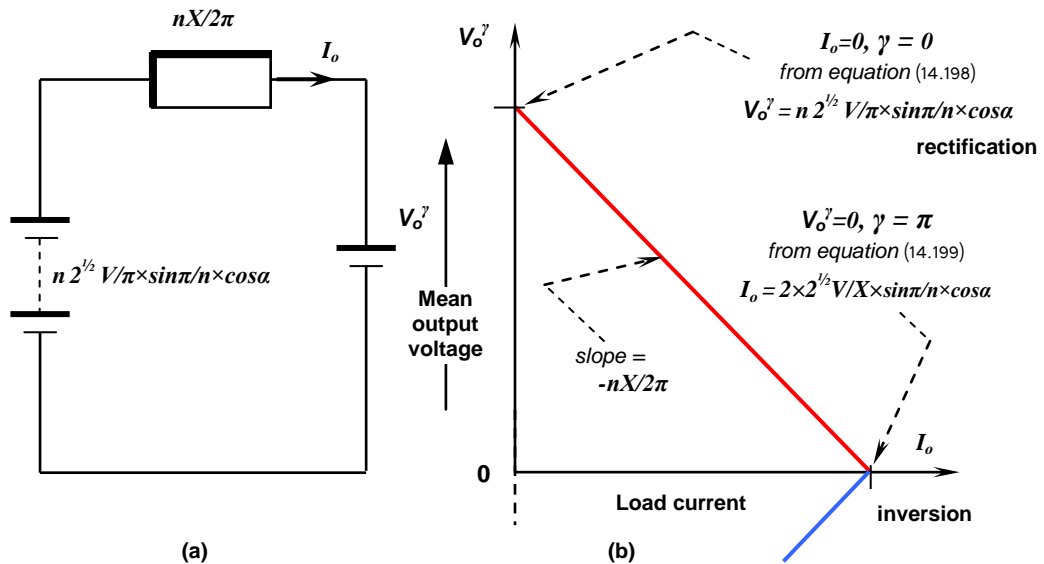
$nX/2\pi$

$I_o$

$n\,2^{1/2}\,V/\pi\times\sin\pi/n\times\cos\alpha$

$V_o^\gamma$

(a)

$V_o^\gamma$

$I_o=0,\ \gamma=0$

from equation (14.198)

$V_o^\gamma = n\,2^{1/2}\,V/\pi\times\sin\pi/n\times\cos\alpha$

rectification

Mean output voltage

$V_o^\gamma=0,\ \gamma=\pi$

from equation (14.199)

$I_o = 2\times2^{1/2}V/X\times\sin\pi/n\times\cos\alpha$

slope = $-nX/2\pi$

$I_o$

0

Load current

inversion

(b)